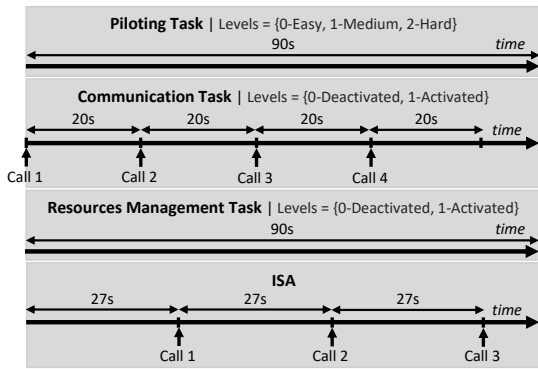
**Piloting Task** | Levels = {0-Easy, 1-Medium, 2-Hard}

90s

time

**Communication Task** | Levels = {0-Deactivated, 1-Activated}

20s

20s

20s

20s

time

Call 1

Call 2

Call 3

Call 4

**Resources Management Task** | Levels = {0-Deactivated, 1-Activated}

90s

time

**ISA**

27s

27s

27s

time

Call 1

Call 2

Call 3